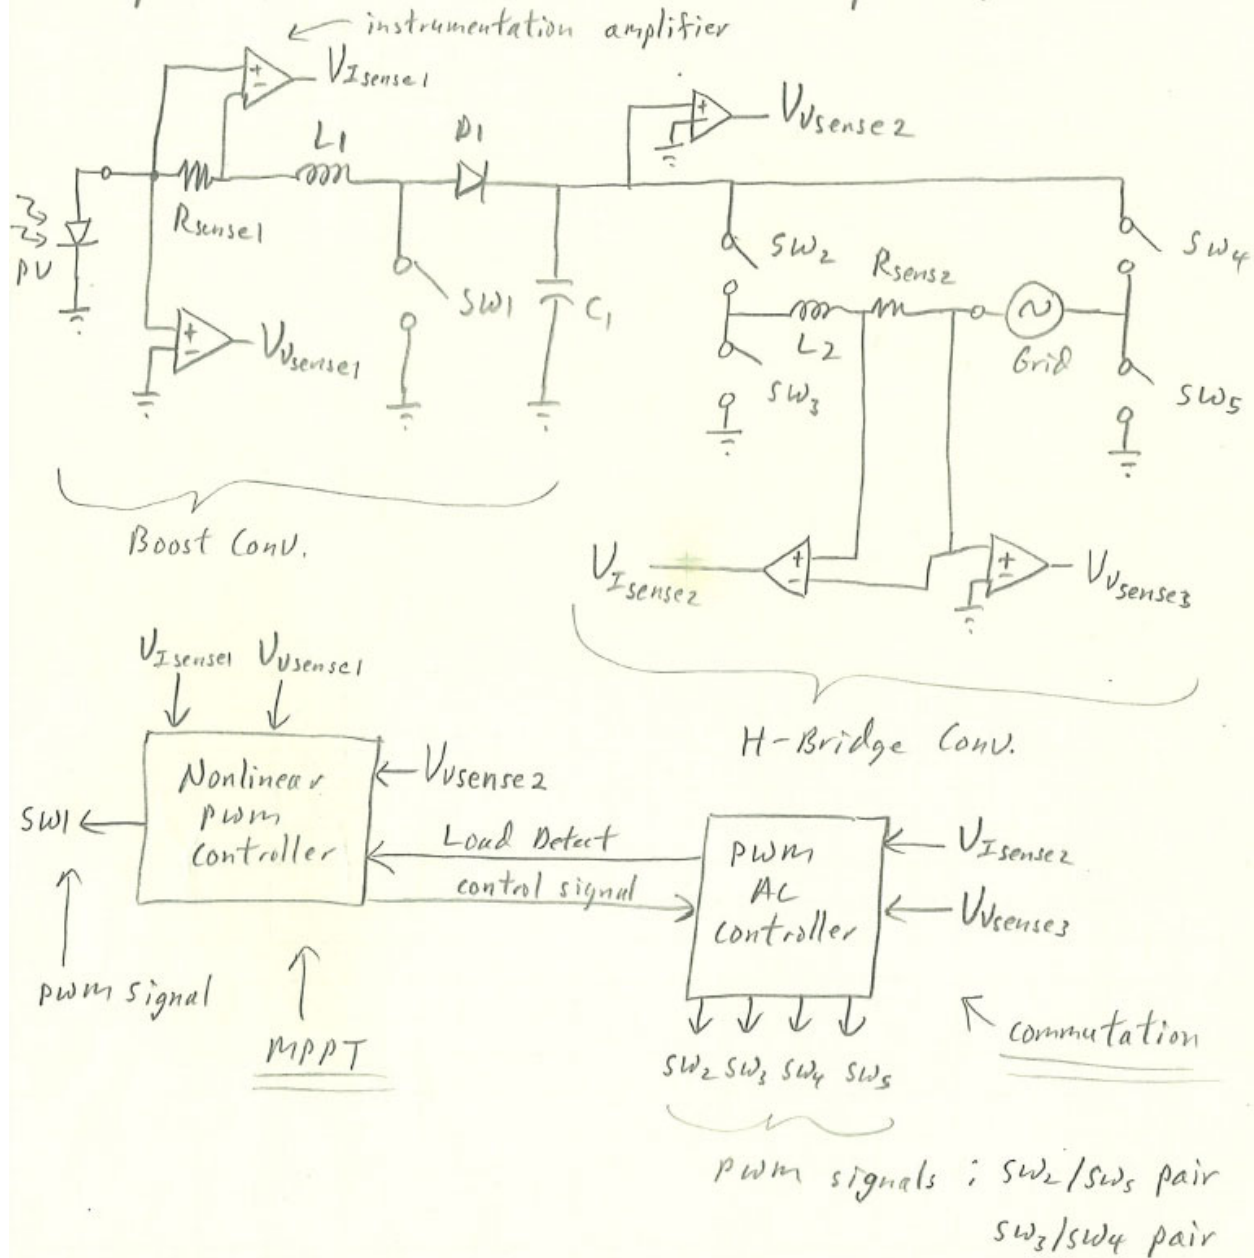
instrumentation amplifier

$V_{Isense1}$

L1

D1

$V_{Vsense2}$

PV

Rsense1

SW1

$C_1$

$SW_2$

Rsense2

$SW_4$

$L_2$

Grid

$V_{Vsense1}$

$SW_3$

$SW_5$

Boost Conv.

$V_{Isense2}$

$V_{Vsense3}$

H-Bridge Conv.

$V_{Isense1}$ $V_{Vsense1}$

Nonlinear pwm Controller

$V_{Vsense2}$

SW1

Load Detect

control signal

PWM AC Controller

$V_{Isense2}$

$V_{Vsense3}$

pwm signal

MPPT

commutation

$SW_2$ $SW_3$ $SW_4$ $SW_5$

PWM signals ; $SW_2/SW_5$ pair
$SW_3/SW_4$ pair